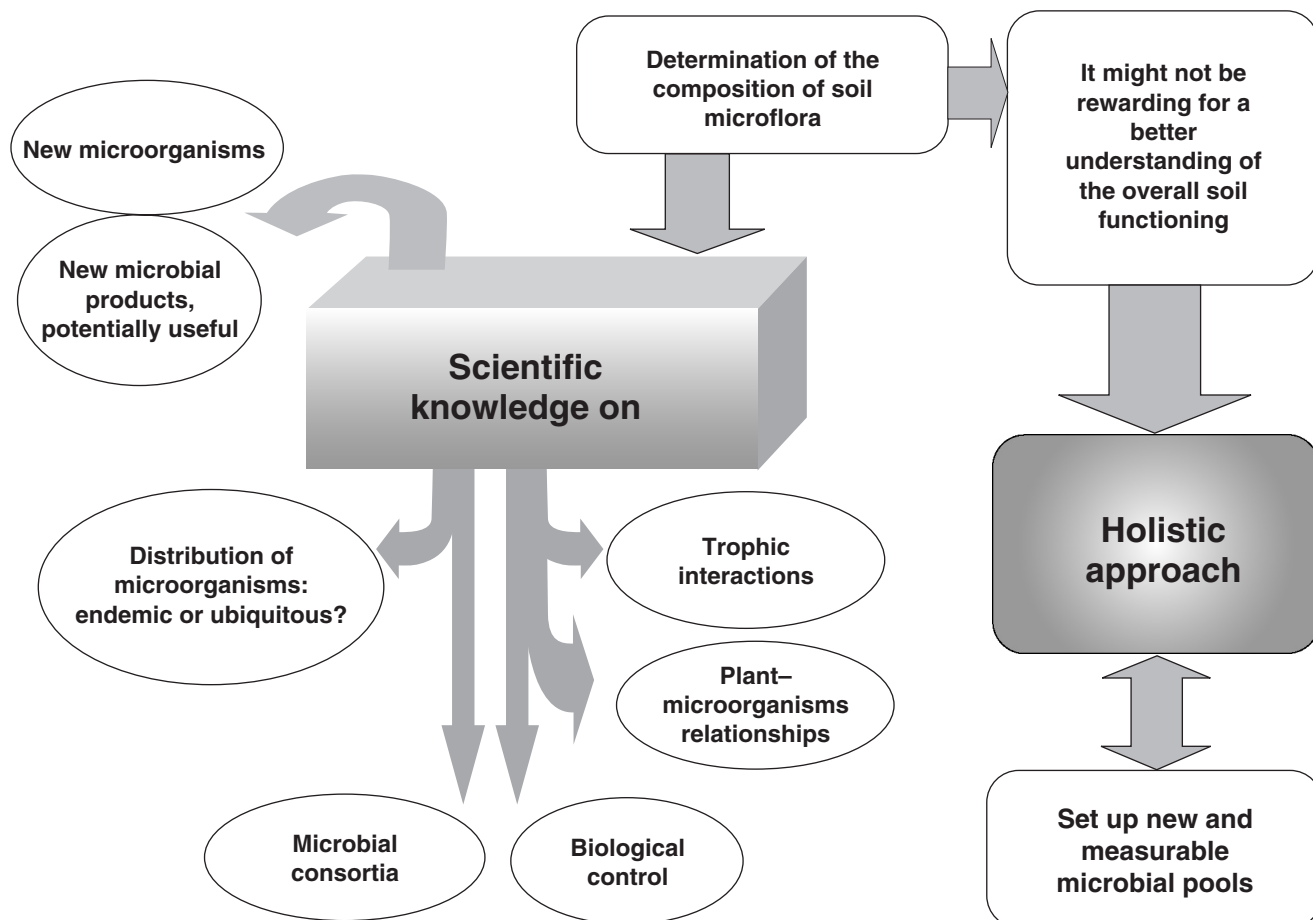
Determination of the composition of soil microflora

It might not be rewarding for a better understanding of the overall soil functioning

New microorganisms

New microbial products, potentially useful

Scientific knowledge on

Holistic approach

Distribution of microorganisms: endemic or ubiquitous?

Trophic interactions

Plant–microorganisms relationships

Microbial consortia

Biological control

Set up new and measurable microbial pools